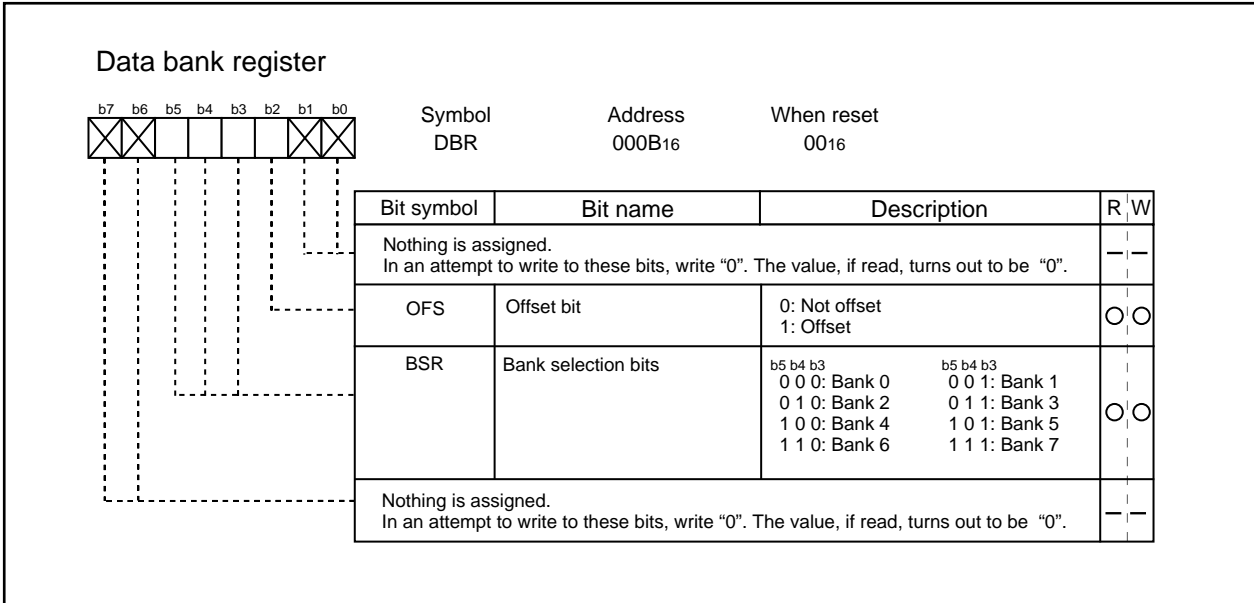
Data bank register

b7 b6 b5 b4 b3 b2 b1 b0

Symbol DBR
Address 000B$_{16}$
When reset 00$_{16}$

| Bit symbol | Bit name | Description | R | W |
|---|---|---|---|---|
| Nothing is assigned. In an attempt to write to these bits, write "0". The value, if read, turns out to be "0". | | | — | — |
| OFS | Offset bit | 0: Not offset<br>1: Offset | ○ | ○ |
| BSR | Bank selection bits | b5 b4 b3<br>0 0 0: Bank 0<br>0 1 0: Bank 2<br>1 0 0: Bank 4<br>1 1 0: Bank 6<br>b5 b4 b3<br>0 0 1: Bank 1<br>0 1 1: Bank 3<br>1 0 1: Bank 5<br>1 1 1: Bank 7 | ○ | ○ |
| Nothing is assigned. In an attempt to write to these bits, write "0". The value, if read, turns out to be "0". | | | — | — |